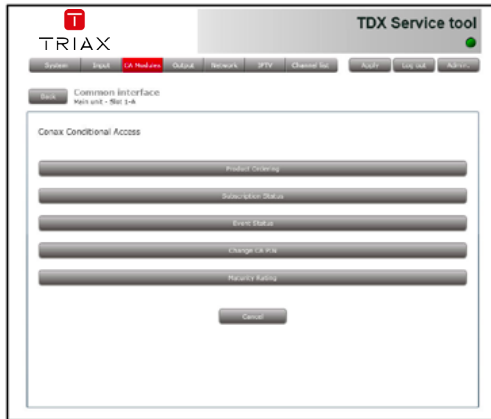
TRIAX

TDX Service tool

System | Input | CA Modules | Output | Network | IPTV | Channel list | Apply | Log out | Admin

Back

Common interface
Main unit - Slot 1-A

Conax Conditional Access

Product Ordering

Subscription Status

Event Status

Change CA PIN

Maturity Rating

Cancel